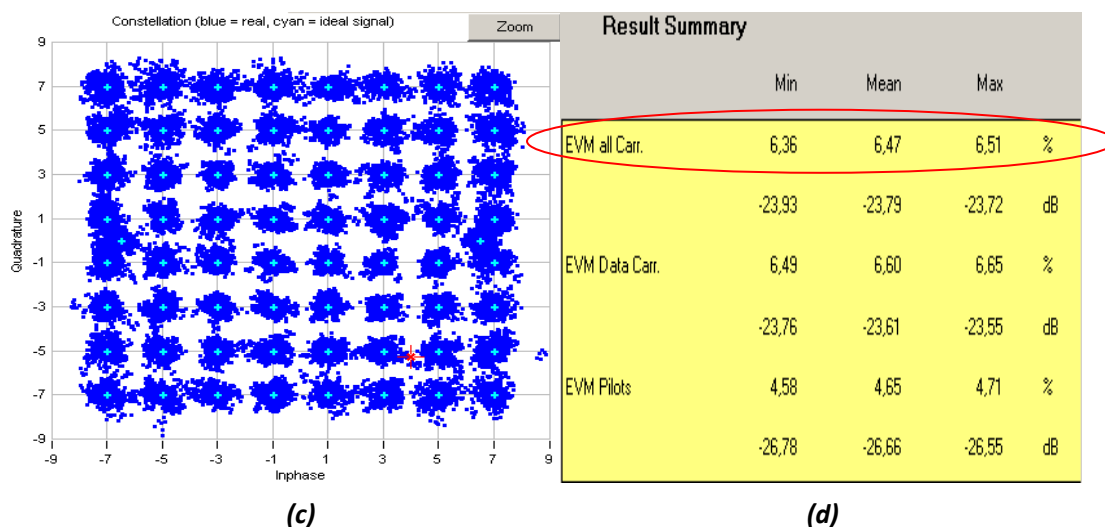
Constellation (blue = real, cyan = ideal signal)

Zoom

Quadrature

9
7
5
3
1
-1
-3
-5
-7
-9

-9 -7 -5 -3 -1 1 3 5 7 9

Inphase

(c)

Result Summary

| | Min | Mean | Max | |
|---|---|---|---|---|
| EVM all Carr. | 6,36 | 6,47 | 6,51 | % |
| | -23,93 | -23,79 | -23,72 | dB |
| EVM Data Carr. | 6,49 | 6,60 | 6,65 | % |
| | -23,76 | -23,61 | -23,55 | dB |
| EVM Pilots | 4,58 | 4,65 | 4,71 | % |
| | -26,78 | -26,66 | -26,55 | dB |

(d)